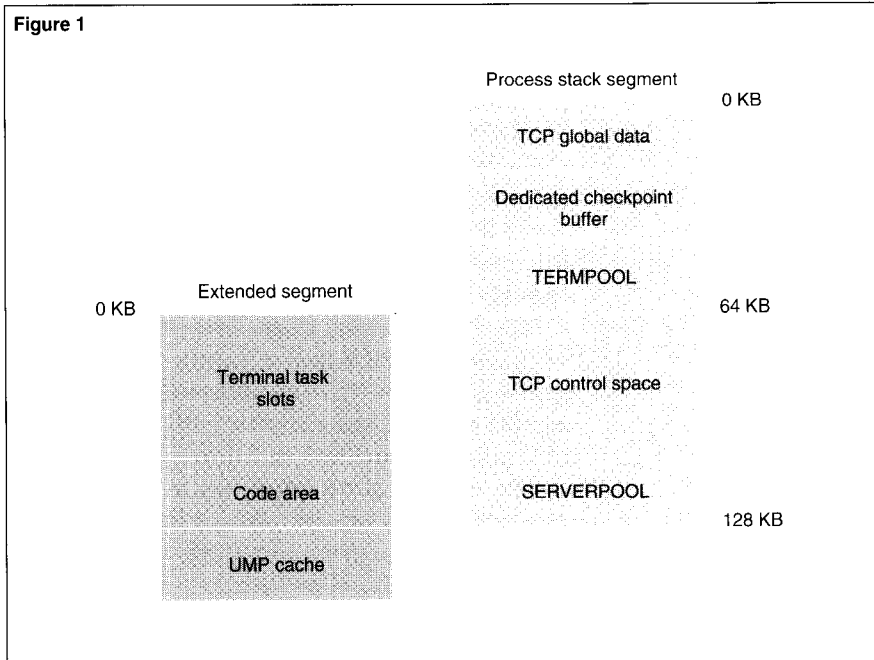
Figure 1

Process stack segment

0 KB

TCP global data

Dedicated checkpoint buffer

TERMPOOL

64 KB

TCP control space

SERVERPOOL

128 KB

0 KB

Extended segment

Terminal task slots

Code area

UMP cache